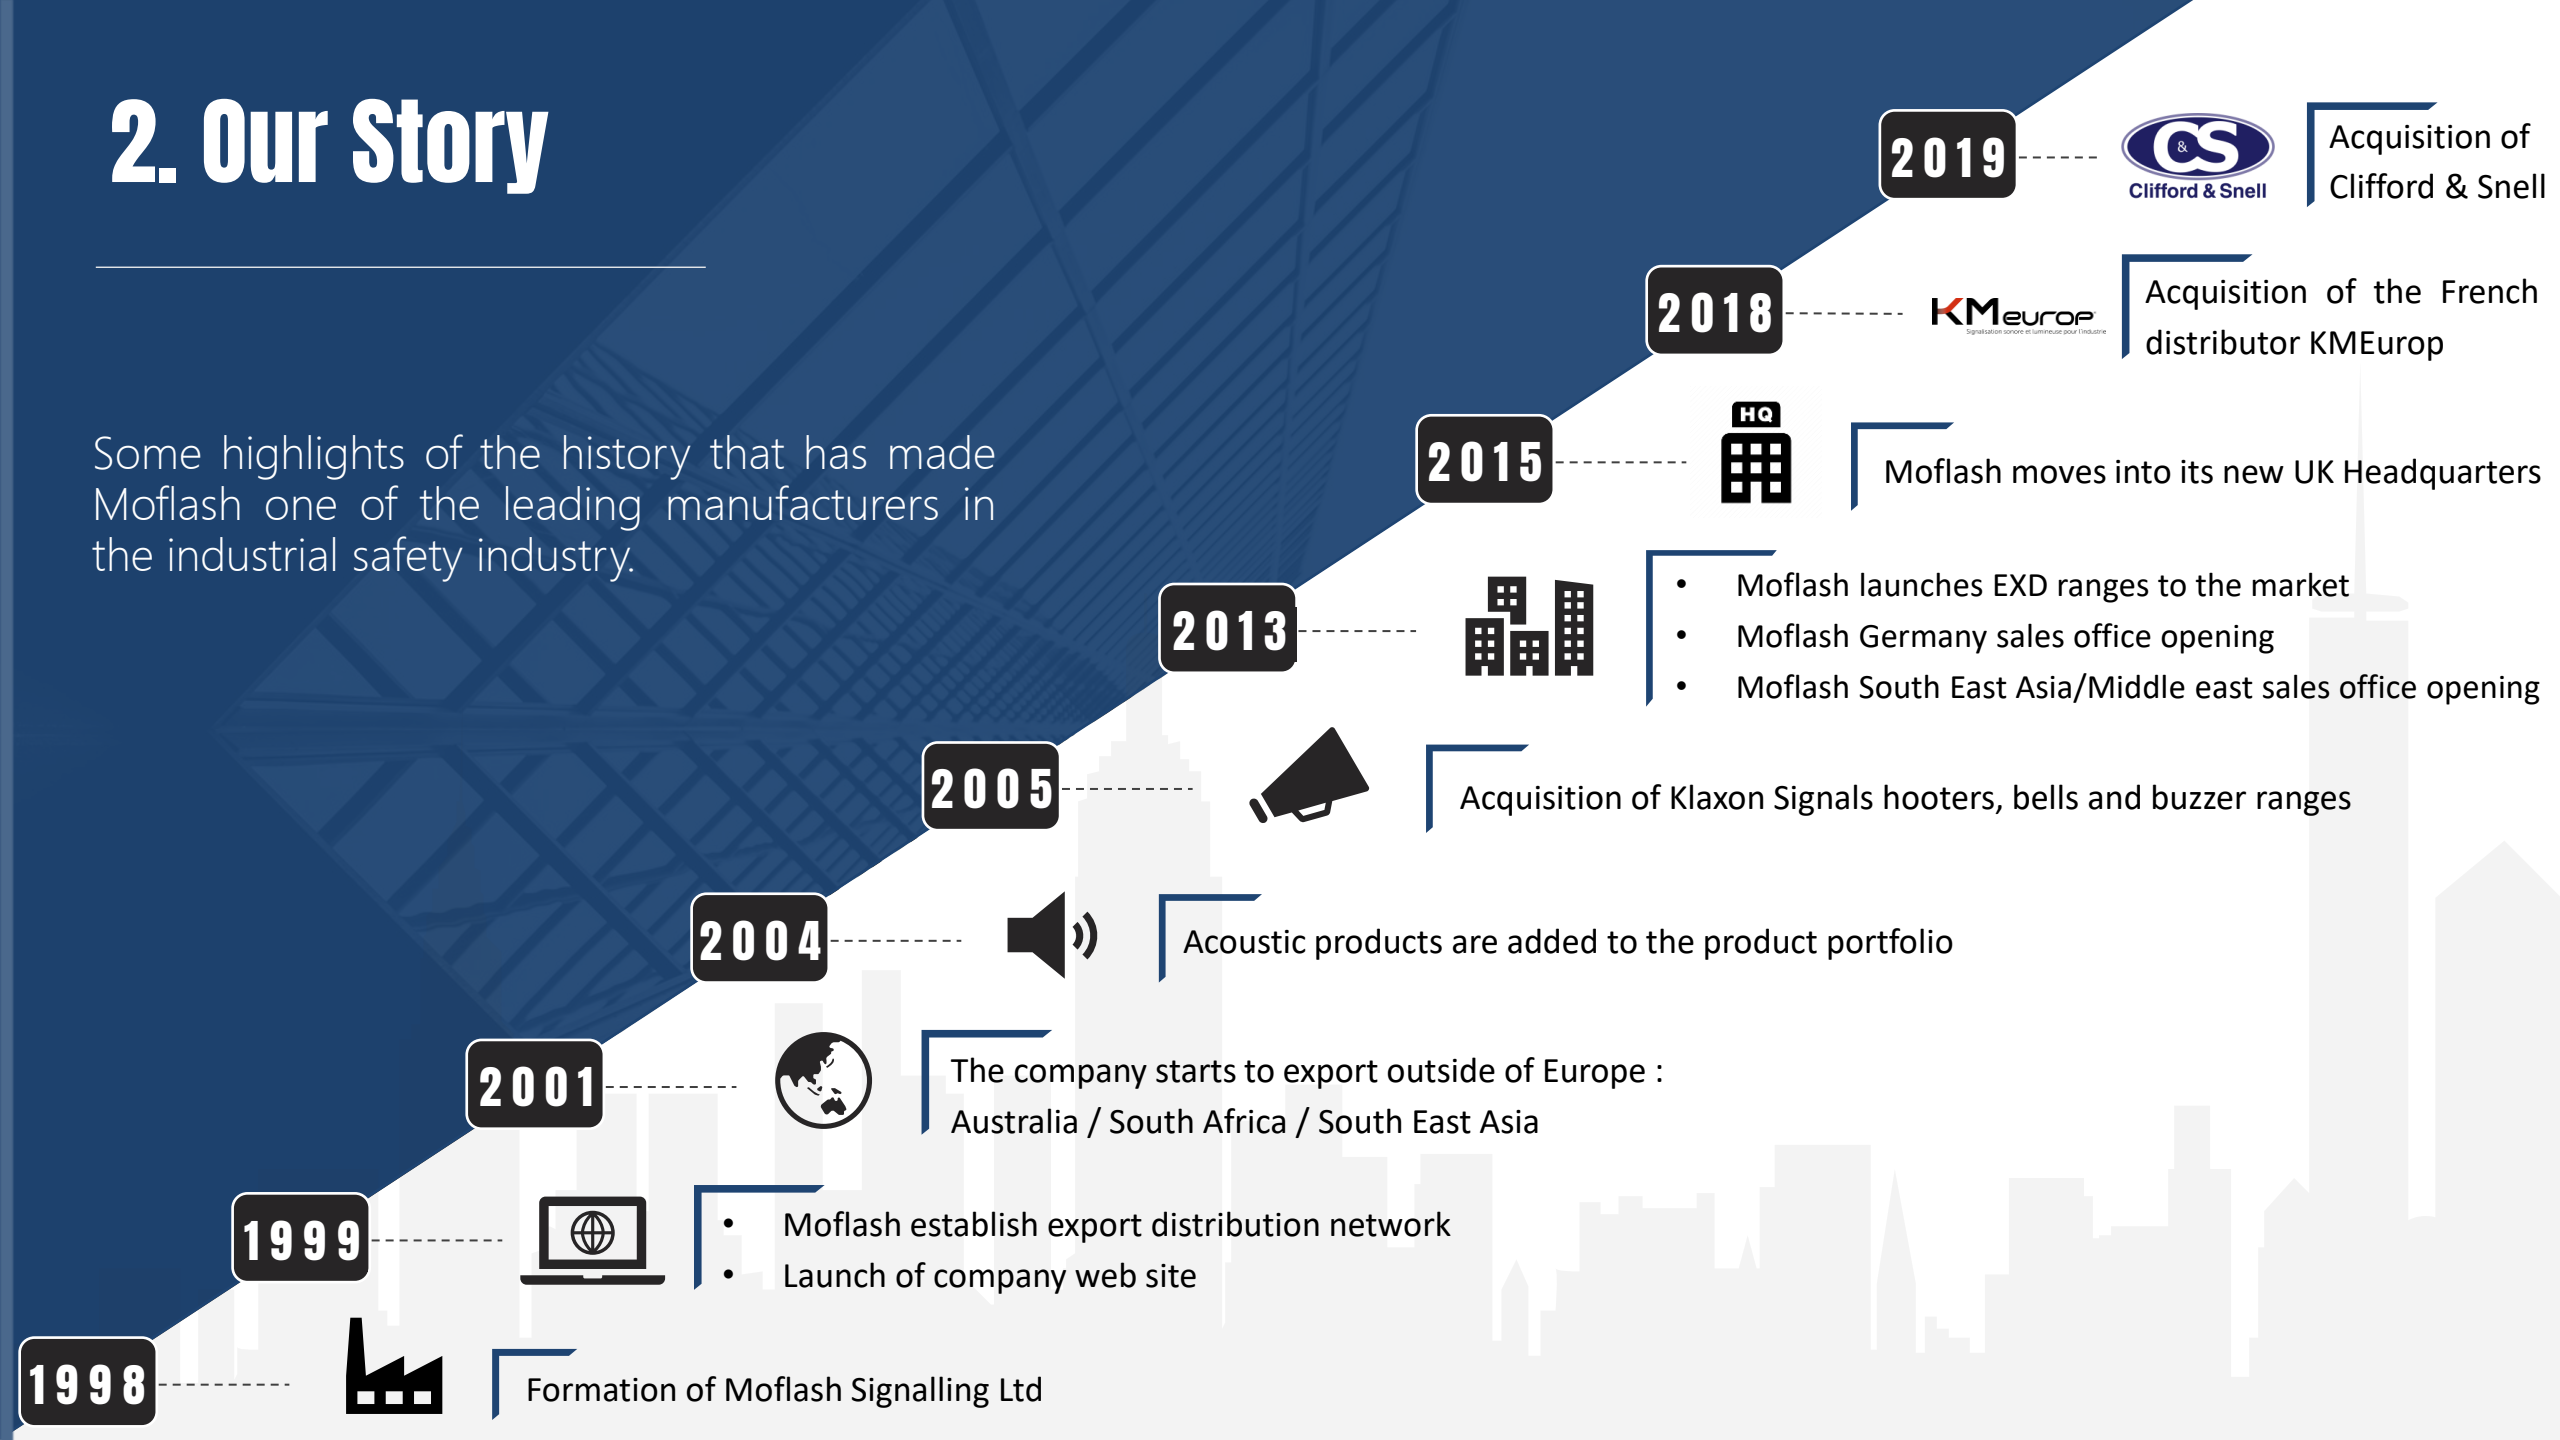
2. Our Story

Some highlights of the history that has made Moflash one of the leading manufacturers in the industrial safety industry.

2019

CS
Clifford & Snell

Acquisition of Clifford & Snell

2018

KMeurop

Acquisition of the French distributor KMEurop

2015

HQ

Moflash moves into its new UK Headquarters

2013

- Moflash launches EXD ranges to the market
- Moflash Germany sales office opening
- Moflash South East Asia/Middle east sales office opening

2005

Acquisition of Klaxon Signals hooters, bells and buzzer ranges

2004

Acoustic products are added to the product portfolio

2001

The company starts to export outside of Europe : Australia / South Africa / South East Asia

1999

- Moflash establish export distribution network
- Launch of company web site

1998

Formation of Moflash Signalling Ltd